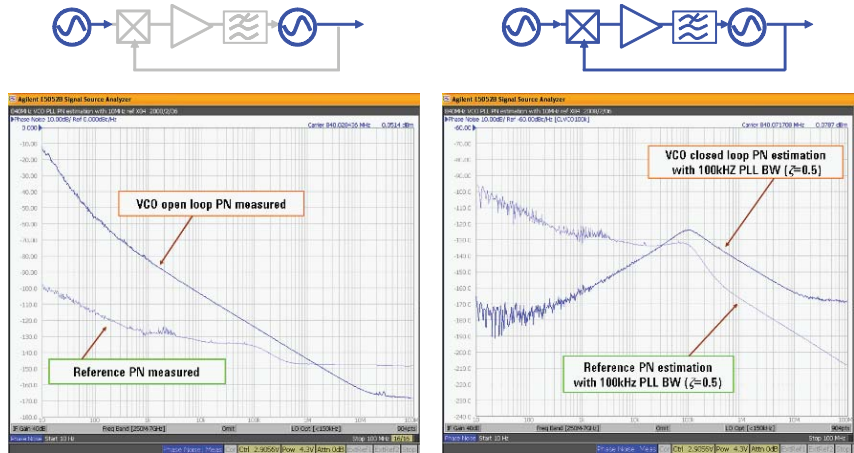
Agilent E5052B Signal Source Analyzer

Phase Noise 10.00dB/ Ref 0.000dBc/Hz

Carrier 840.020136 MHz

0.000

-10.00

-20.00

-30.00

-40.00

-50.00

-60.00

-70.00

-80.00

-90.00

-100.0

-110.0

-120.0

-130.0

-140.0

-150.0

-160.0

-170.0

-180.0

VCO open loop PN measured

Reference PN measured

IF Gain 40dB

Freq Band [250M-7GHz]

LO Opt [<150kHz]

Phase Noise Start 10 Hz

Stop 100 MHz

Phase Noise : Meas

Ctrl 2.9056V

Pow 4.3V

Attn 0dB

Agilent E5052B Signal Source Analyzer

Phase Noise 10.00dB/ Ref -60.00dBc/Hz

-60.00

-70.00

-80.00

-90.00

-100.0

-110.0

-120.0

-130.0

-140.0

-150.0

-160.0

-170.0

-180.0

-190.0

-200.0

-210.0

-220.0

-230.0

-240.0

VCO closed loop PN estimation with 100kHZ PLL BW ($\zeta$=0.5)

Reference PN estimation with 100kHz PLL BW ($\zeta$=0.5)

IF Gain 40dB

Freq Band [250M-7GHz]

LO Opt [<150kHz]

Phase Noise Start 10 Hz

Stop 100 MHz

Phase Noise : Meas

Ctrl 2.9056V

Pow 4.3V

Attn 0dB